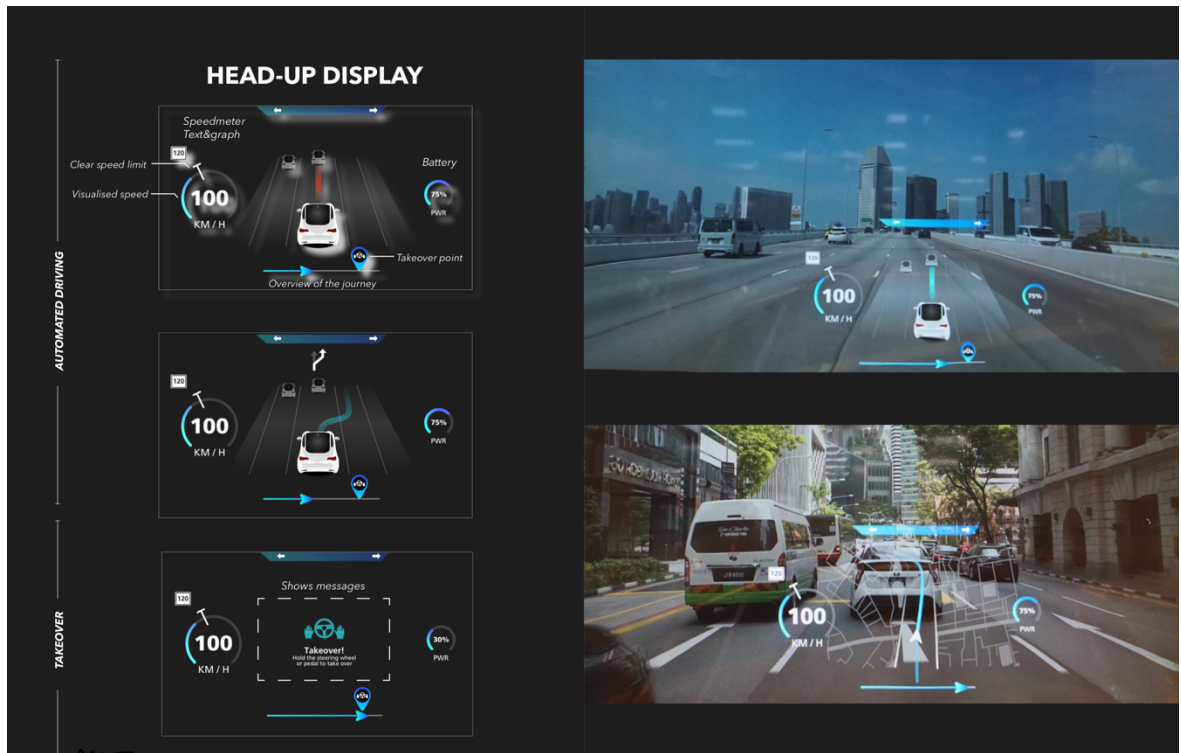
HEAD-UP DISPLAY

AUTOMATED DRIVING

Speedmeter Text&graph

Clear speed limit

Visualised speed

120

100

KM / H

Battery

75%

PWR

Takeover point

Overview of the journey

120

100

KM / H

75%

PWR

TAKEOVER

Shows messages

120

100

KM / H

Takeover!

Hold the steering wheel or pedal to take over

30%

PWR

120

100

KM / H

75%

PWR

120

100

KM / H

75%

PWR